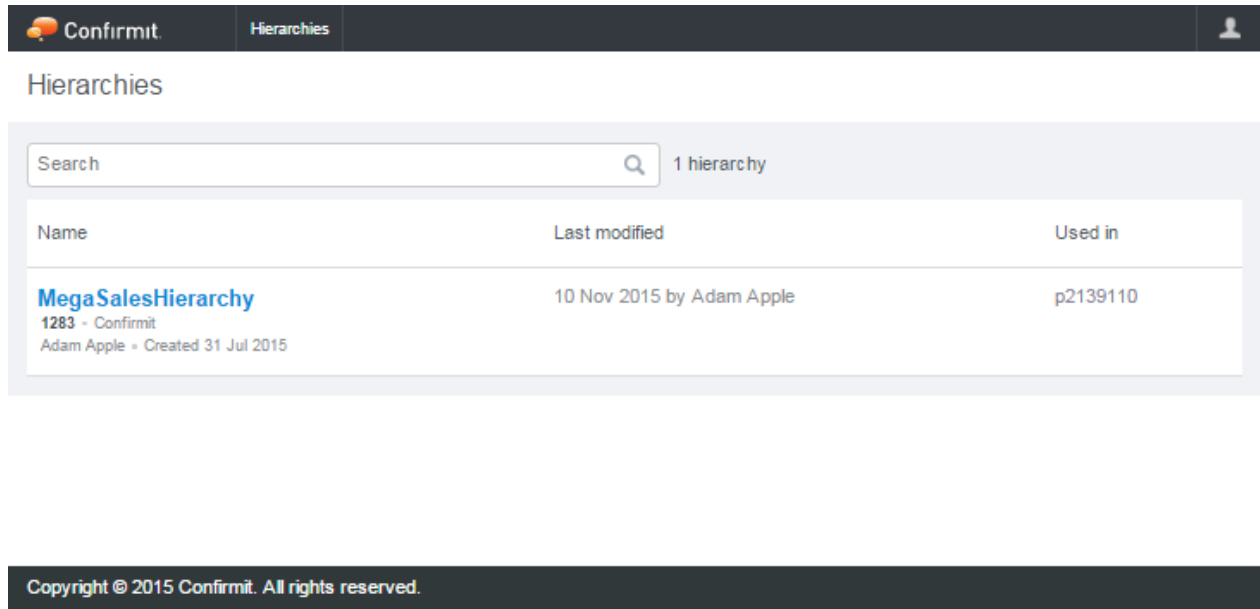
Confirmit. Hierarchies

Hierarchies

Search

1 hierarchy

| Name | Last modified | Used in |
|---|---|---|
| MegaSalesHierarchy 1283 • Confirmit Adam Apple • Created 31 Jul 2015 | 10 Nov 2015 by Adam Apple | p2139110 |

Copyright © 2015 Confirmit. All rights reserved.